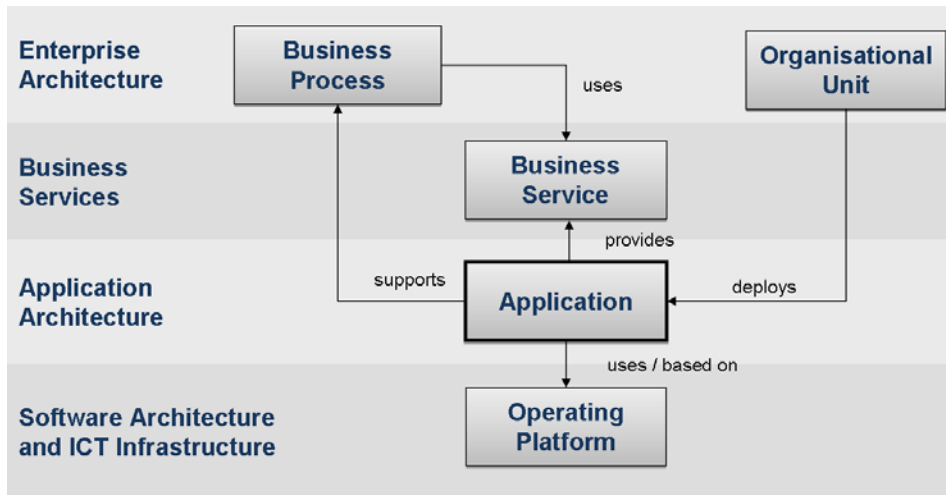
Enterprise Architecture

Business Process

uses

Organisational Unit

Business Services

Business Service

provides

Application Architecture

supports

Application

deploys

uses / based on

Software Architecture and ICT Infrastructure

Operating Platform